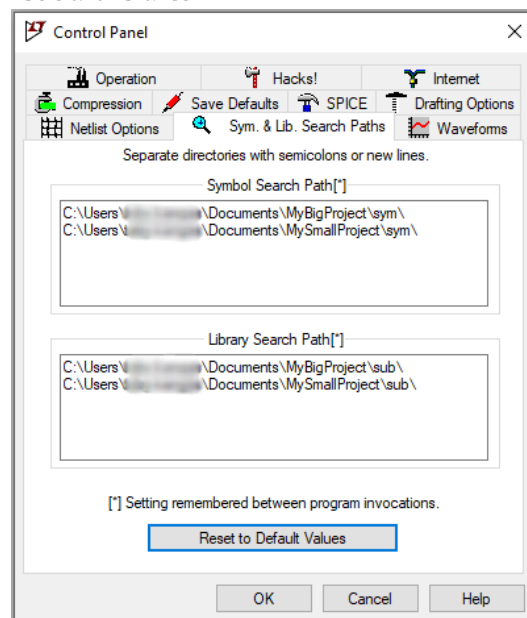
Control Panel

Operation
Hacks!
Internet
Compression
Save Defaults
SPICE
Drafting Options
Netlist Options
Sym. & Lib. Search Paths
Waveforms

Separate directories with semicolons or new lines.

Symbol Search Path[*]

C:\Users\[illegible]\Documents\MyBigProject\sym\
C:\Users\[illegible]\Documents\MySmallProject\sym\

Library Search Path[*]

C:\Users\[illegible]\Documents\MyBigProject\sub\
C:\Users\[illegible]\Documents\MySmallProject\sub\

[*] Setting remembered between program invocations.

Reset to Default Values

OK
Cancel
Help